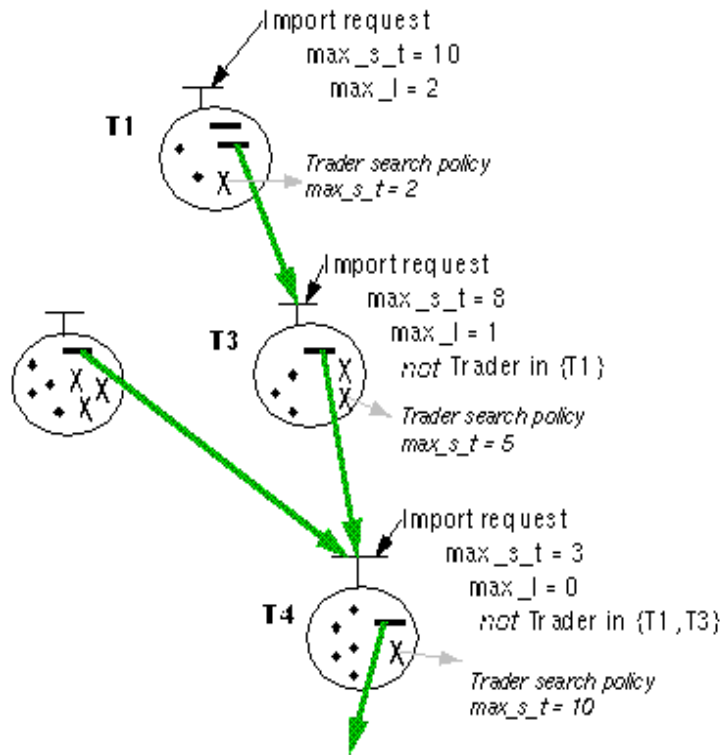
Import request
max_s_t = 10
max_l = 2

T1

Trader search policy
max_s_t = 2

Import request
max_s_t = 8
max_l = 1
not Trader in {T1}

T3

Trader search policy
max_s_t = 5

Import request
max_s_t = 3
max_l = 0
not Trader in {T1,T3}

T4

Trader search policy
max_s_t = 10